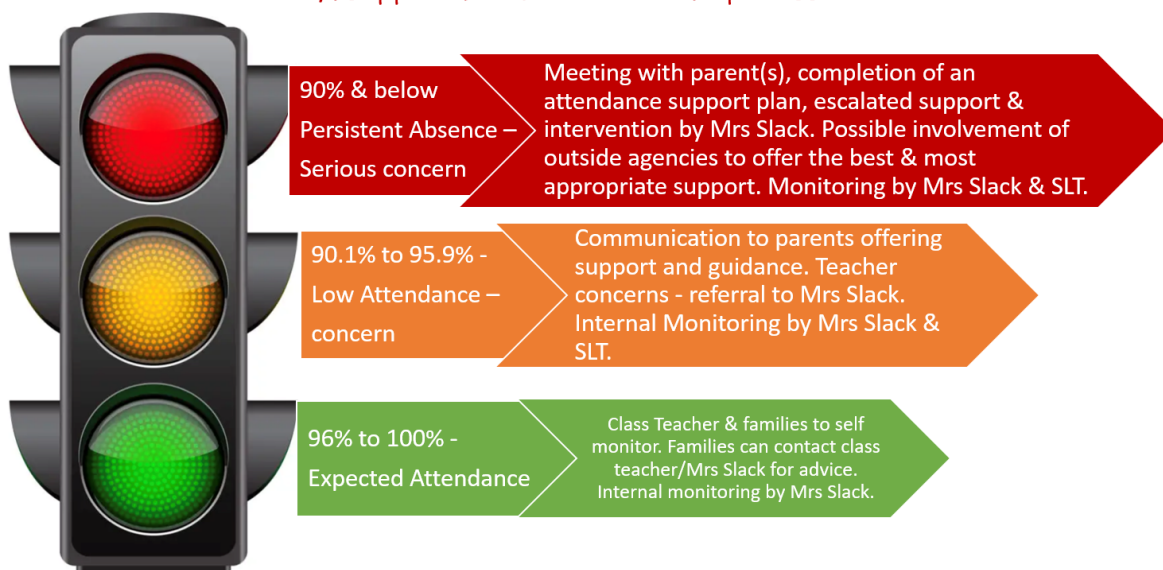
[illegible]

90% & below Persistent Absence – Serious concern

Meeting with parent(s), completion of an attendance support plan, escalated support & intervention by Mrs Slack. Possible involvement of outside agencies to offer the best & most appropriate support. Monitoring by Mrs Slack & SLT.

90.1% to 95.9% - Low Attendance – concern

Communication to parents offering support and guidance. Teacher concerns - referral to Mrs Slack. Internal Monitoring by Mrs Slack & SLT.

96% to 100% - Expected Attendance

Class Teacher & families to self monitor. Families can contact class teacher/Mrs Slack for advice. Internal monitoring by Mrs Slack.